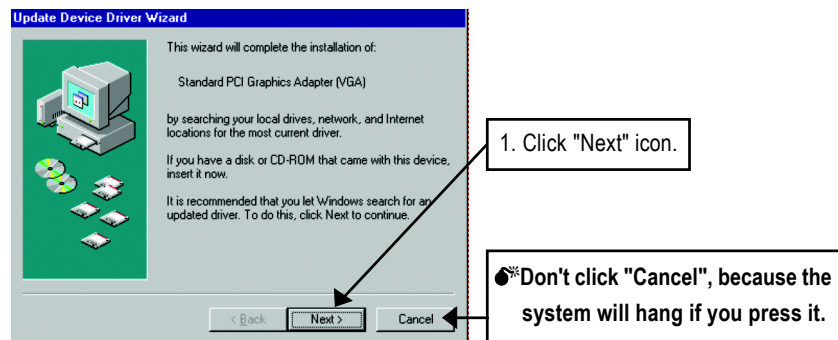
Update Device Driver Wizard

This wizard will complete the installation of:

Standard PCI Graphics Adapter (VGA)

by searching your local drives, network, and Internet locations for the most current driver.

If you have a disk or CD-ROM that came with this device, insert it now.

It is recommended that you let Windows search for an updated driver. To do this, click Next to continue.

< Back
Next >
Cancel

1. Click "Next" icon.

Don't click "Cancel", because the system will hang if you press it.